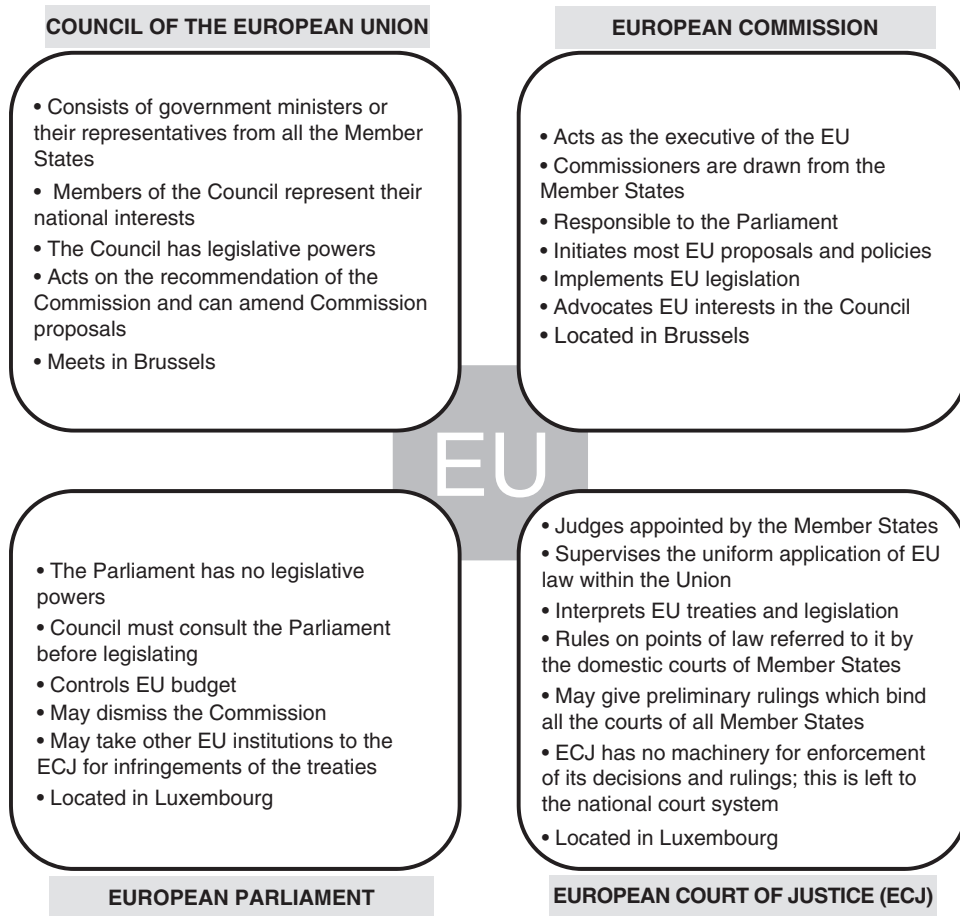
COUNCIL OF THE EUROPEAN UNION

• Consists of government ministers or their representatives from all the Member States
• Members of the Council represent their national interests
• The Council has legislative powers
• Acts on the recommendation of the Commission and can amend Commission proposals
• Meets in Brussels

EUROPEAN COMMISSION

• Acts as the executive of the EU
• Commissioners are drawn from the Member States
• Responsible to the Parliament
• Initiates most EU proposals and policies
• Implements EU legislation
• Advocates EU interests in the Council
• Located in Brussels

EU

• The Parliament has no legislative powers
• Council must consult the Parliament before legislating
• Controls EU budget
• May dismiss the Commission
• May take other EU institutions to the ECJ for infringements of the treaties
• Located in Luxembourg

EUROPEAN PARLIAMENT

• Judges appointed by the Member States
• Supervises the uniform application of EU law within the Union
• Interprets EU treaties and legislation
• Rules on points of law referred to it by the domestic courts of Member States
• May give preliminary rulings which bind all the courts of all Member States
• ECJ has no machinery for enforcement of its decisions and rulings; this is left to the national court system
• Located in Luxembourg

EUROPEAN COURT OF JUSTICE (ECJ)